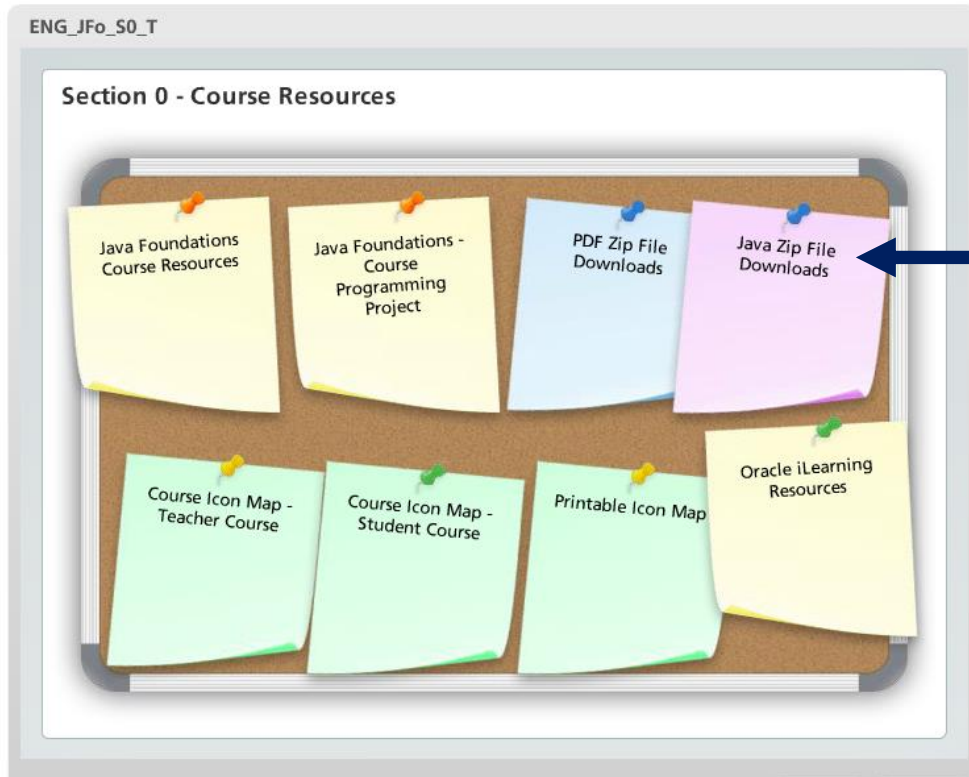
ENG_JFo_S0_T

Section 0 - Course Resources

Java Foundations Course Resources

Java Foundations - Course Programming Project

PDF Zip File Downloads

Java Zip File Downloads

Course Icon Map - Teacher Course

Course Icon Map - Student Course

Printable Icon Map

Oracle iLearning Resources